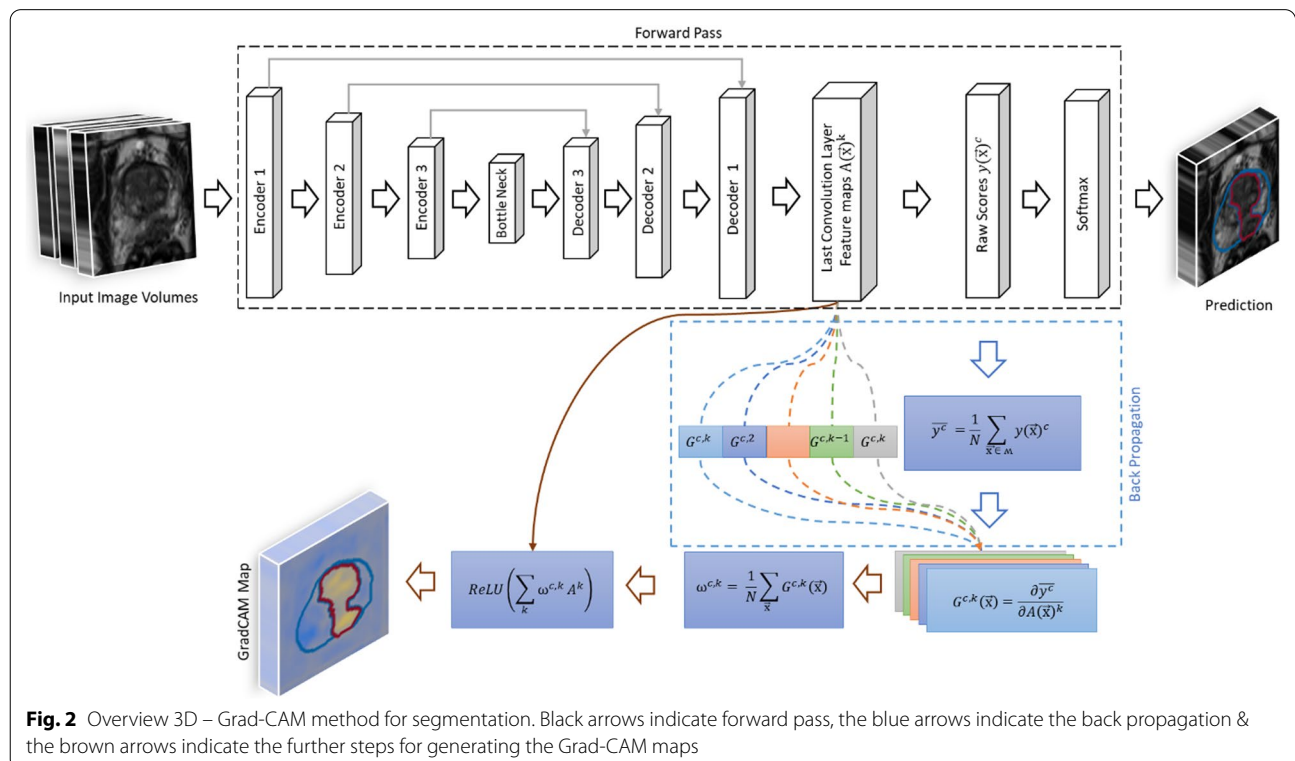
Forward Pass

Input Image Volumes

Encoder 1

Encoder 2

Encoder 3

Bottle Neck

Decoder 3

Decoder 2

Decoder 1

Last Convolution Layer Feature maps $A(\vec{x})^k$

Raw Scores $y(\vec{x})^c$

Softmax

Prediction

Back Propagation

$G^{c,k}$ $G^{c,2}$ $G^{c,k-1}$ $G^{c,k}$

$\overline{y^c} = \frac{1}{N}\sum_{\vec{x} \in \mathcal{M}} y(\vec{x})^c$

GradCAM Map

$ReLU\left(\sum_k \omega^{c,k} A^k\right)$

$\omega^{c,k} = \frac{1}{N}\sum_{\vec{x}} G^{c,k}(\vec{x})$

$G^{c,k}(\vec{x}) = \frac{\partial \overline{y^c}}{\partial A(\vec{x})^k}$

**Fig. 2** Overview 3D – Grad-CAM method for segmentation. Black arrows indicate forward pass, the blue arrows indicate the back propagation & the brown arrows indicate the further steps for generating the Grad-CAM maps